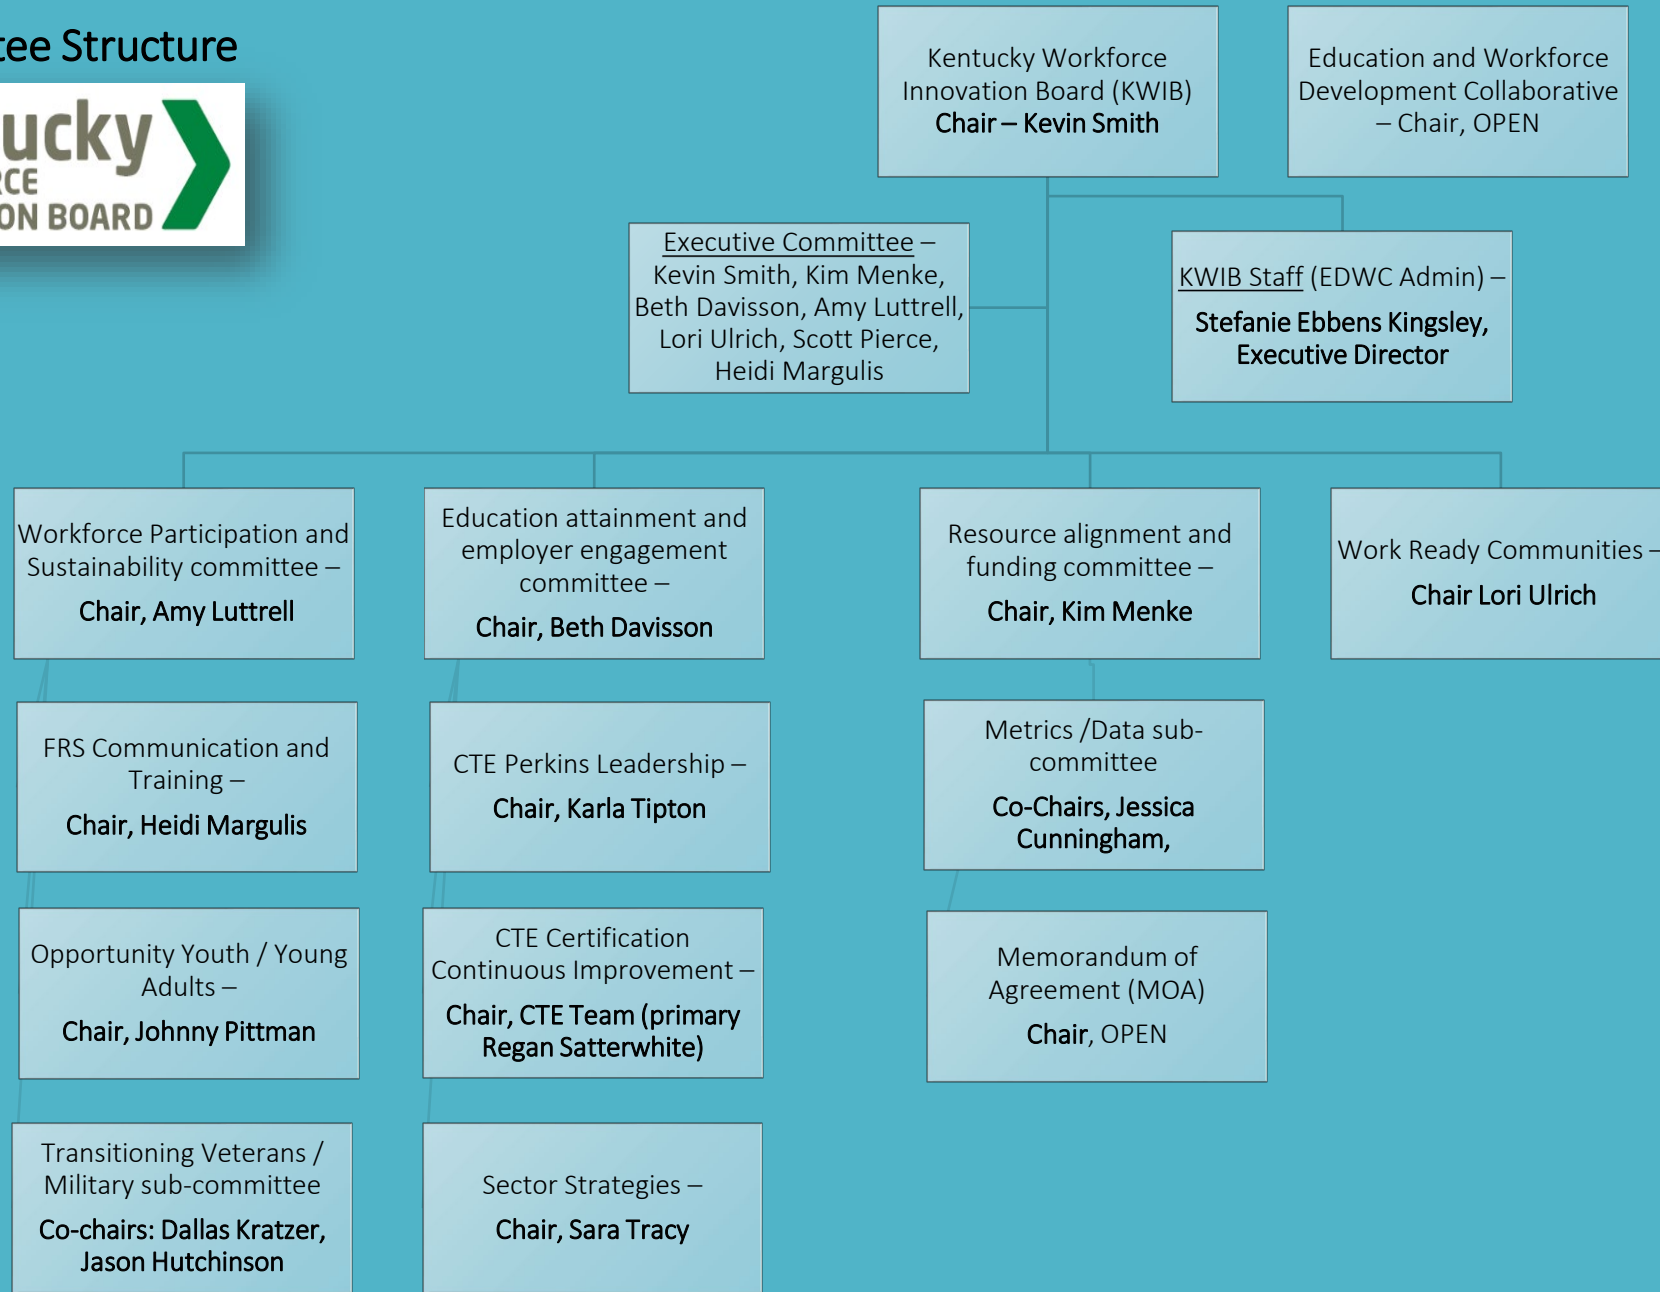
tee Structure

ucky
RCE
ON BOARD

Kentucky Workforce Innovation Board (KWIB) Chair – Kevin Smith

Education and Workforce Development Collaborative – Chair, OPEN

Executive Committee – Kevin Smith, Kim Menke, Beth Davisson, Amy Luttrell, Lori Ulrich, Scott Pierce, Heidi Margulis

KWIB Staff (EDWC Admin) – Stefanie Ebbens Kingsley, Executive Director

Workforce Participation and Sustainability committee – Chair, Amy Luttrell

Education attainment and employer engagement committee – Chair, Beth Davisson

Resource alignment and funding committee – Chair, Kim Menke

Work Ready Communities – Chair Lori Ulrich

FRS Communication and Training – Chair, Heidi Margulis

CTE Perkins Leadership – Chair, Karla Tipton

Metrics /Data sub-committee Co-Chairs, Jessica Cunningham,

Opportunity Youth / Young Adults – Chair, Johnny Pittman

CTE Certification Continuous Improvement – Chair, CTE Team (primary Regan Satterwhite)

Memorandum of Agreement (MOA) Chair, OPEN

Transitioning Veterans / Military sub-committee Co-chairs: Dallas Kratzer, Jason Hutchinson

Sector Strategies – Chair, Sara Tracy